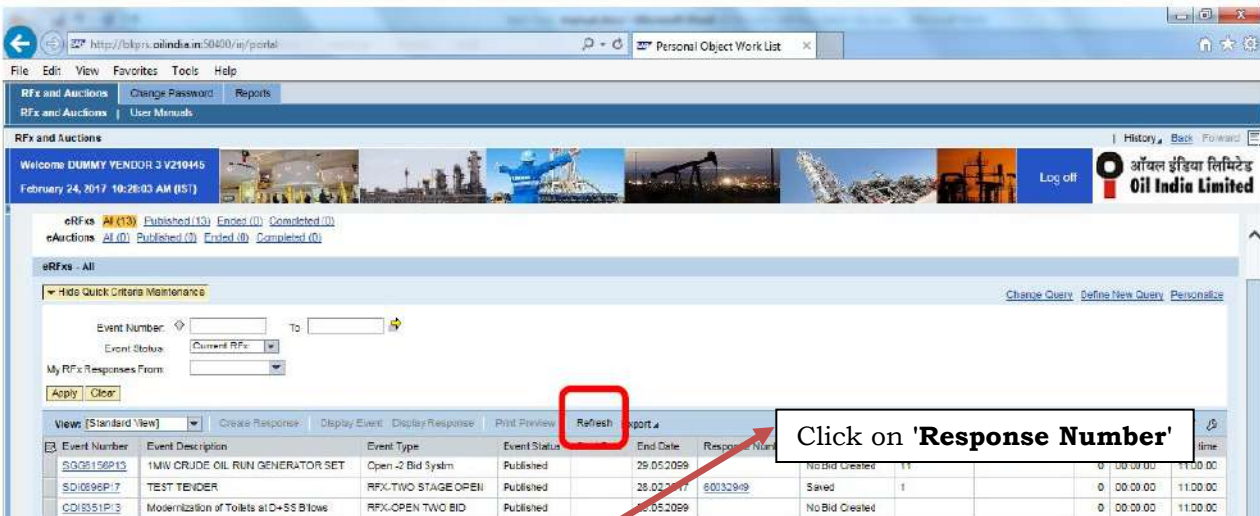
http://bkprs.oilindia.in:50400/irj/portal
Personal Object Work List

File Edit View Favorites Tools Help

RFx and Auctions Change Password Reports
RFx and Auctions | User Manuals

RFx and Auctions
| History Back Forward

Welcome DUMMY VENDOR 3 V210445
February 24, 2017 10:28:03 AM (IST)
Log off
ऑयल इंडिया लिमिटेड
Oil India Limited

eRFxs All (13) Published (13) Ended (0) Completed (0)
eAuctions All (0) Published (0) Ended (0) Completed (0)

eRFxs - All

Hide Quick Criteria Maintenance
Change Query Define New Query Personalize

Event Number: To
Event Status: Current RFx
My RFx Responses From
Apply Clear

View: [Standard View] Create Response Display Event Display Response Print Preview Refresh Export

Click on '**Response Number**'

| Event Number | Event Description | Event Type | Event Status | Start Date | End Date | Response Number | | | | | time |
|---|---|---|---|---|---|---|---|---|---|---|---|
| SGG5156P13 | 1MW CRUDE OIL RUN GENERATOR SET | Open -2 Bid Systm | Published | | 29.05.2099 | | No Bid Created | 11 | 0 | 00:00:00 | 11:00:00 |
| SDI0596P17 | TEST TENDER | RFX-TWO STAGE OPEN | Published | | 28.02.2017 | 60032949 | Saved | 1 | 0 | 00:00:00 | 11:00:00 |
| CDI5351P13 | Modernization of Toilets at D+SS B/lows | RFX-OPEN TWO BID | Published | | 05.2099 | | No Bid Created | | 0 | 00:00:00 | 11:00:00 |